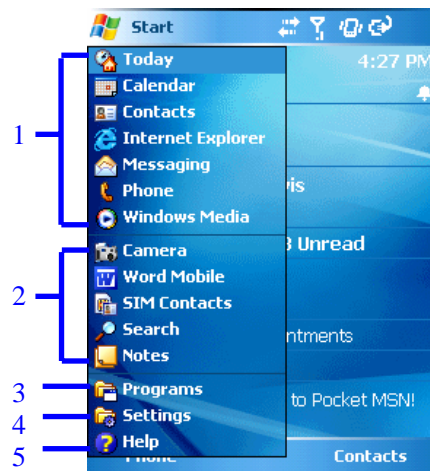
Start

4:27 PM

Today
Calendar
Contacts
Internet Explorer
Messaging
Phone
Windows Media

Camera
Word Mobile
SIM Contacts
Search
Notes

Programs
Settings
Help

1
2
3
4
5

vis
3 Unread
ntments
to Pocket MSN!
Phone
Contacts